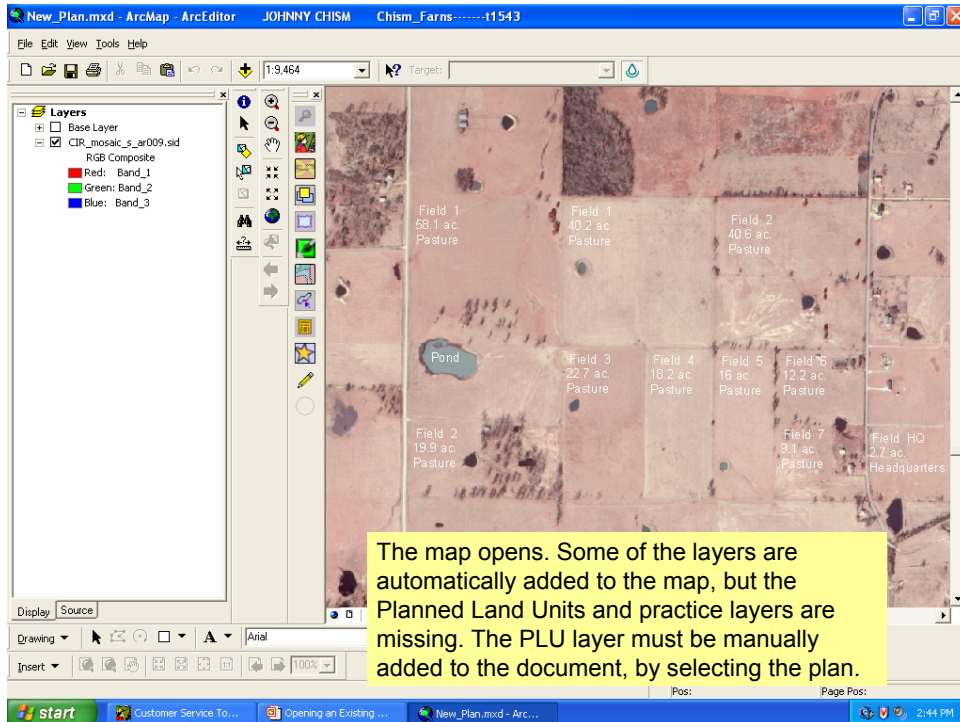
New_Plan.mxd - ArcMap - ArcEditor JOHNNY CHISM Chism_Farns-------t1543

File Edit View Tools Help

1:9,464

Target:

Layers
Base Layer
CIR_mosaic_s_ar009.sid
RGB Composite
Red: Band_1
Green: Band_2
Blue: Band_3

Display Source

Field 1
58.1 ac.
Pasture

Field 1
40.2 ac.
Pasture

Field 2
40.6 ac.
Pasture

Pond

Field 3
22.7 ac.
Pasture

Field 4
18.2 ac.
Pasture

Field 5
16 ac.
Pasture

Field 6
12.2 ac.
Pasture

Field 2
19.9 ac.
Pasture

Field 7
9.1 ac.
Pasture

Field HQ
2.7 ac.
Headquarters

The map opens. Some of the layers are automatically added to the map, but the Planned Land Units and practice layers are missing. The PLU layer must be manually added to the document, by selecting the plan.

Drawing

Arial

Insert

100%

Pos:

Page Pos:

start

Customer Service To...

Opening an Existing ...

New_Plan.mxd - Arc...

2:44 PM